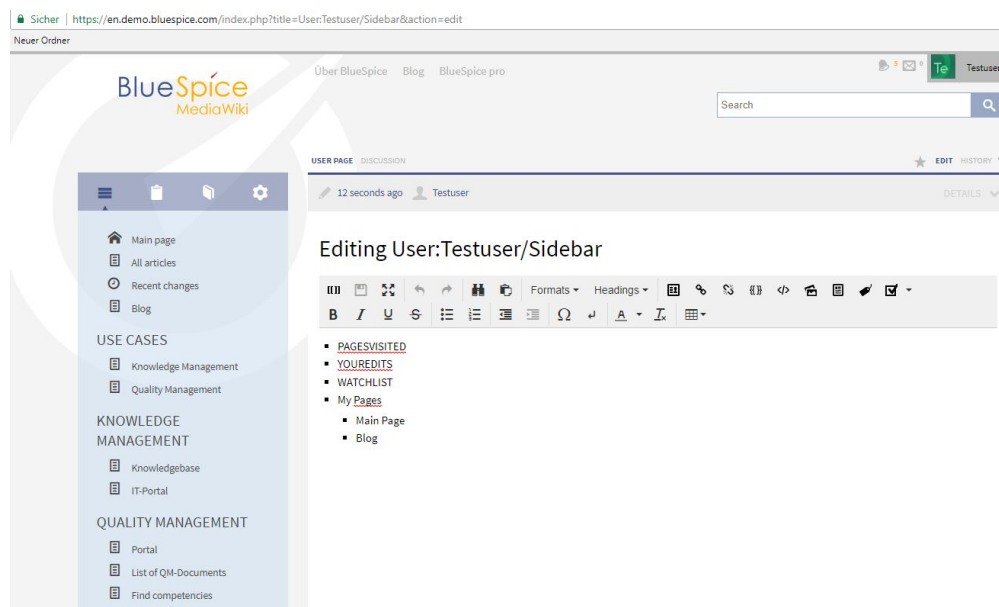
Sicher | https://en.demo.bluespice.com/index.php?title=User:Testuser/Sidebar&action=edit
Neuer Ordner

BlueSpice
MediaWiki

Über BlueSpice Blog BlueSpice pro

5 0 Te Testuser

Search

USER PAGE DISCUSSION

EDIT HISTORY

12 seconds ago Testuser

DETAILS

Main page
All articles
Recent changes
Blog

USE CASES
Knowledge Management
Quality Management

KNOWLEDGE MANAGEMENT
Knowledgebase
IT-Portal

QUALITY MANAGEMENT
Portal
List of QM-Documents
Find competencies

Editing User:Testuser/Sidebar

Formats Headings

B I U S Ω A $I_x$

- PAGESVISITED
- YOUREDITS
- WATCHLIST
- My Pages
  - Main Page
  - Blog